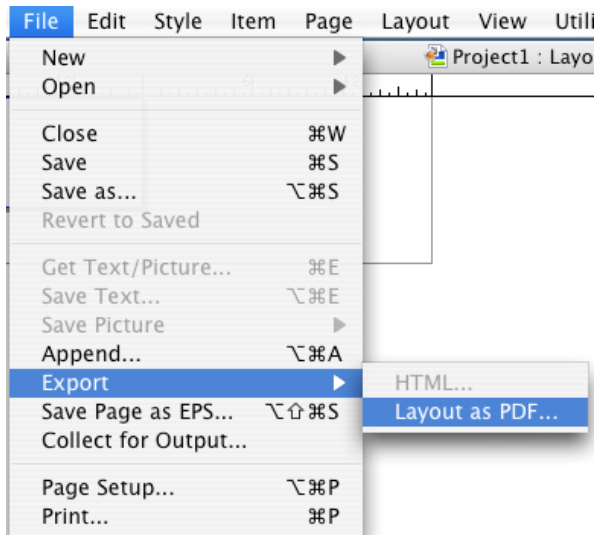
File Edit Style Item Page Layout View Utili

Project1 : Layo

New
Open

Close ⌘W
Save ⌘S
Save as... ⌥⌘S
Revert to Saved

Get Text/Picture... ⌘E
Save Text... ⌥⌘E
Save Picture
Append... ⌥⌘A
Export
Save Page as EPS... ⌥⇧⌘S
Collect for Output...

Page Setup... ⌥⌘P
Print... ⌘P

HTML...
Layout as PDF...